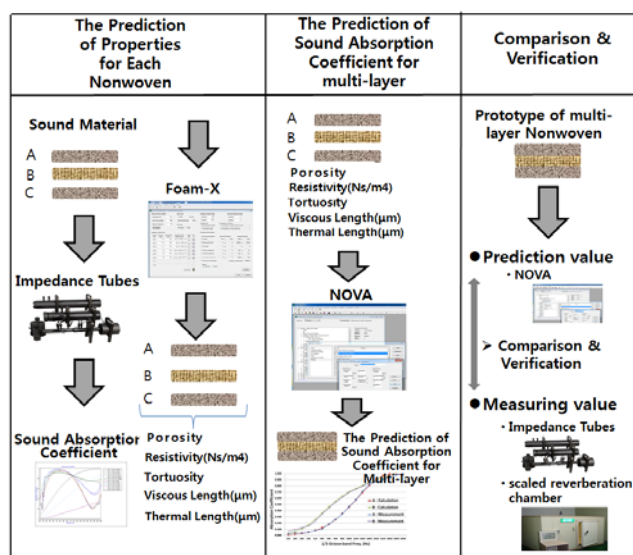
The Prediction of Properties for Each Nonwoven

The Prediction of Sound Absorption Coefficient for multi-layer

Comparison & Verification

Sound Material

A

B

C

Foam-X

Impedance Tubes

A

B

C

Sound Absorptior Coefficient

Porosity

Resistivity(Ns/m4)

Tortuosity

Viscous Length(μm)

Thermal Length(μm)

A

B

C

Porosity

Resistivity(Ns/m4)

Tortuosity

Viscous Length(μm)

Thermal Length(μm)

NOVA

The Prediction of Sound Absorption Coefficient for Multi-layer

Prototype of multi-layer Nonwoven

● Prediction value

· NOVA

➢ Comparison & Verification

● Measuring value

· Impedance Tubes

· scaled reverberation chamber